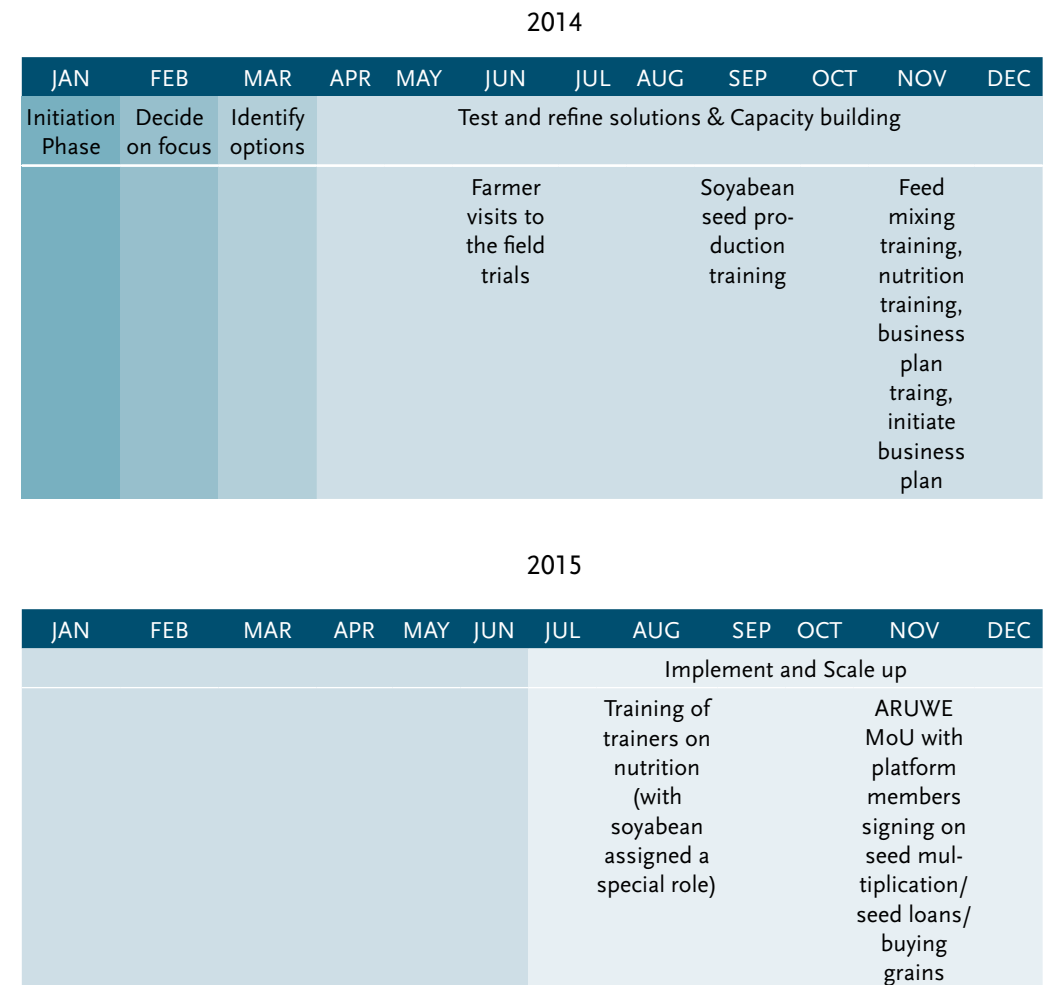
2014

| JAN | FEB | MAR | APR | MAY | JUN | JUL | AUG | SEP | OCT | NOV | DEC |
|---|---|---|---|---|---|---|---|---|---|---|---|
| Initiation Phase | Decide on focus | Identify options | Test and refine solutions & Capacity building | | | | | | | | |
| | | | | | Farmer visits to the field trials | | | Soyabean seed production training | | Feed mixing training, nutrition training, business plan traing, initiate business plan | |

2015

| JAN | FEB | MAR | APR | MAY | JUN | JUL | AUG | SEP | OCT | NOV | DEC |
|---|---|---|---|---|---|---|---|---|---|---|---|
| | | | | | | Implement and Scale up | | | | | |
| | | | | | | | Training of trainers on nutrition (with soyabean assigned a special role) | | | ARUWE MoU with platform members signing on seed multiplication/ seed loans/ buying grains | |